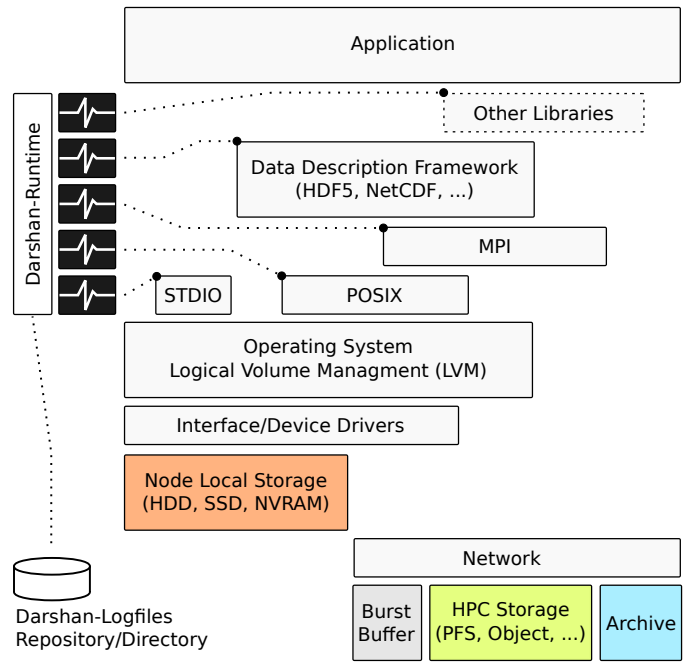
Application

Darshan-Runtime

Other Libraries

Data Description Framework
(HDF5, NetCDF, ...)

MPI

STDIO

POSIX

Operating System
Logical Volume Managment (LVM)

Interface/Device Drivers

Node Local Storage
(HDD, SSD, NVRAM)

Network

Burst Buffer

HPC Storage
(PFS, Object, ...)

Archive

Darshan-Logfiles
Repository/Directory